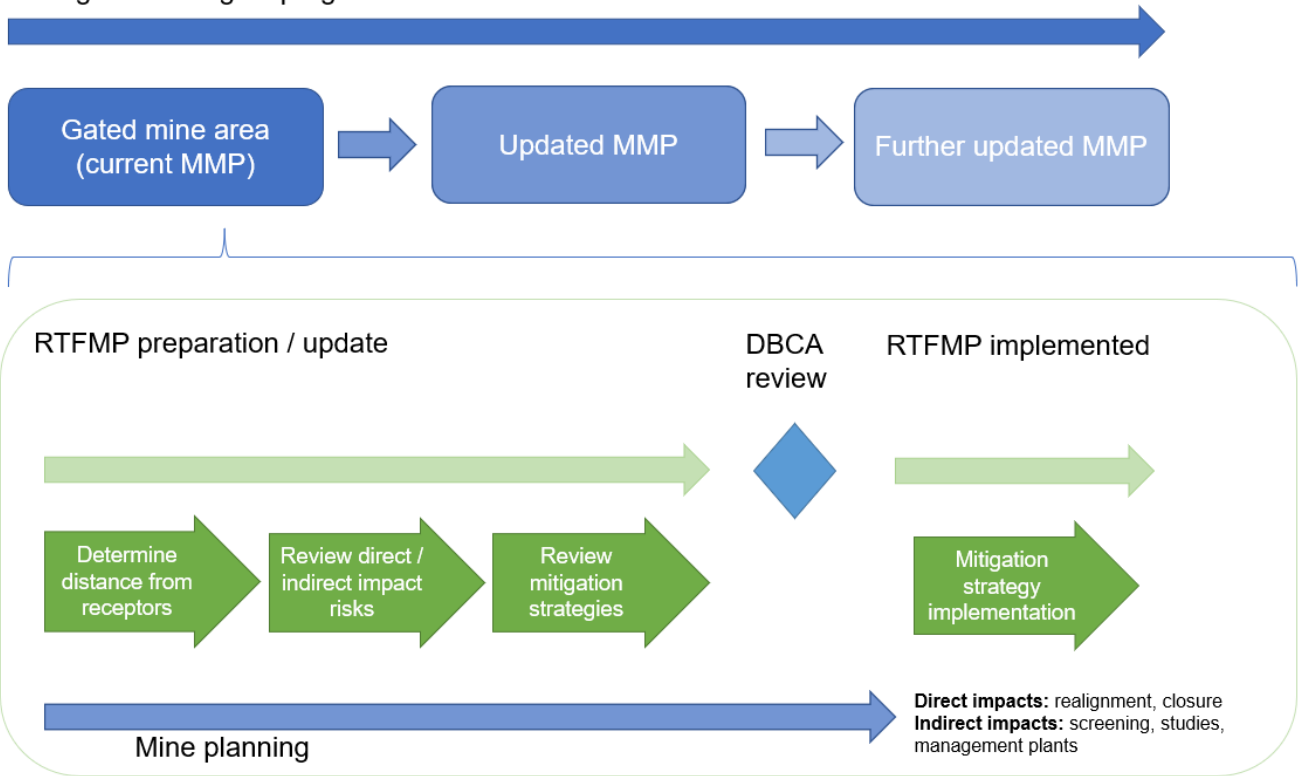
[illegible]

Gated mine area (current MMP)

Updated MMP

Further updated MMP

RTFMP preparation / update

DBCA review

RTFMP implemented

Determine distance from receptors

Review direct / indirect impact risks

Review mitigation strategies

Mitigation strategy implementation

Mine planning

**Direct impacts:** realignment, closure
**Indirect impacts:** screening, studies, management plants